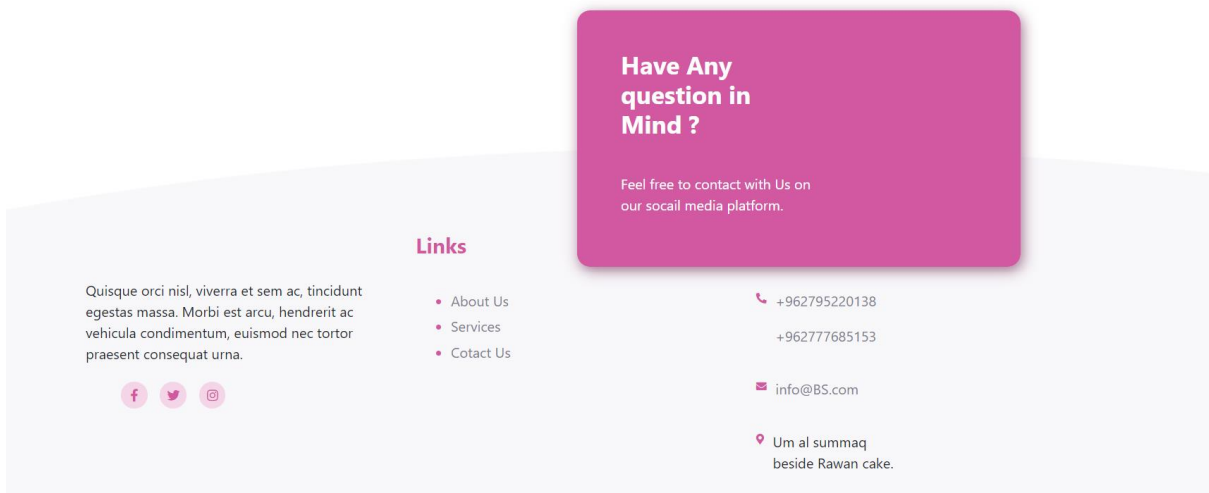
Have Any question in Mind ?

Feel free to contact with Us on our socail media platform.

Links

Quisque orci nisl, viverra et sem ac, tincidunt egestas massa. Morbi est arcu, hendrerit ac vehicula condimentum, euismod nec tortor praesent consequat urna.

- About Us
- Services
- Cotact Us

+962795220138

+962777685153

info@BS.com

Um al summaq beside Rawan cake.